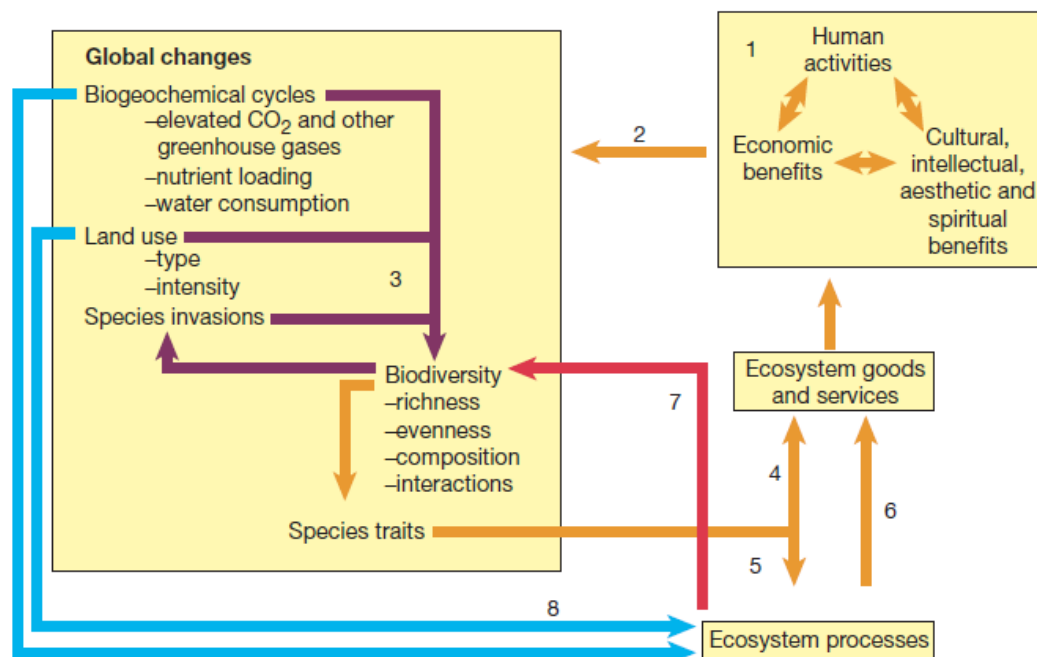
Global changes

Biogeochemical cycles
–elevated $CO_2$ and other greenhouse gases
–nutrient loading
–water consumption

Land use
–type
–intensity

3

Species invasions

Biodiversity
–richness
–evenness
–composition
–interactions

Species traits

1
Human activities

Economic benefits

Cultural, intellectual, aesthetic and spiritual benefits

2

Ecosystem goods and services

7

4

6

5

8

Ecosystem processes